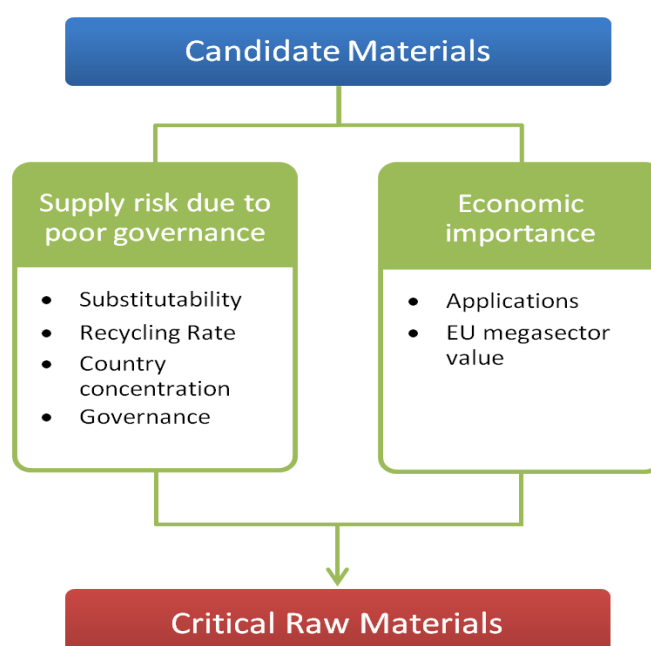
Candidate Materials

Supply risk due to poor governance

- Substitutability
- Recycling Rate
- Country concentration
- Governance

Economic importance

- Applications
- EU megasector value

Critical Raw Materials